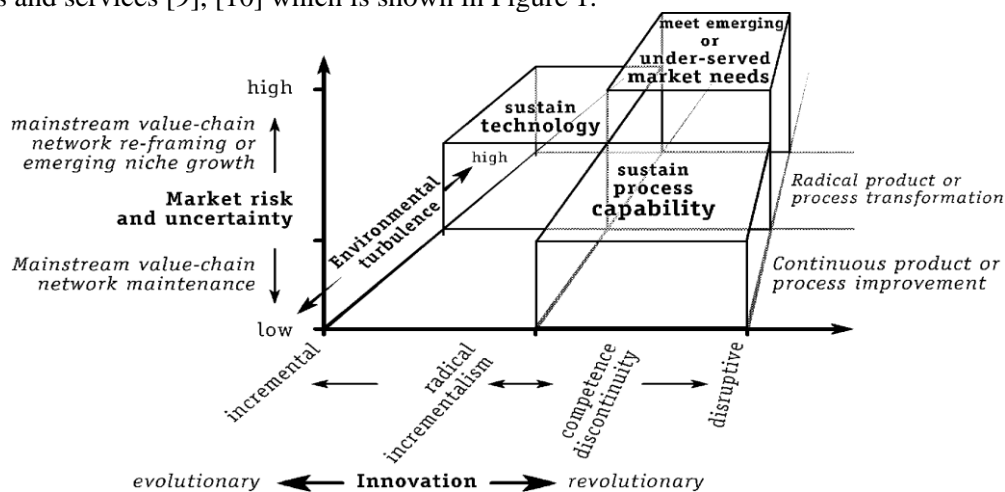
s and services [9], [10] which is shown in Figure 1.

high

mainstream value-chain network re-framing or emerging niche growth

Market risk and uncertainty

Mainstream value-chain network maintenance

low

Environmental turbulence

high

sustain technology

meet emerging or under-served market needs

sustain process capability

Radical product or process transformation

Continuous product or process improvement

incremental

radical incrementalism

competence discontinuity

disruptive

evolutionary

Innovation

revolutionary